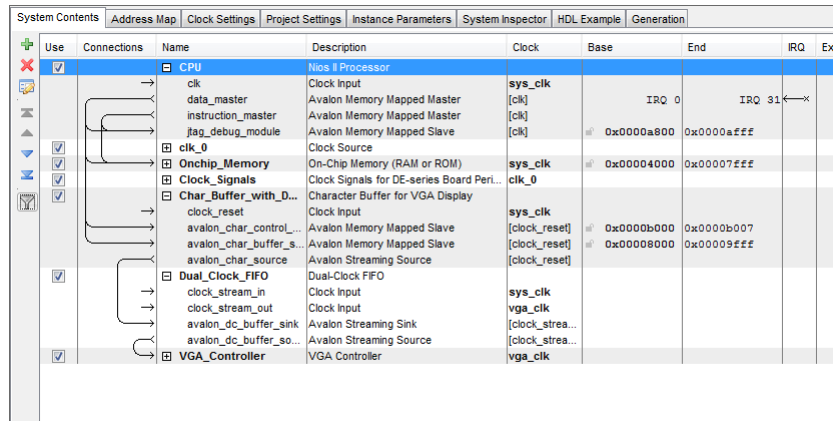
System Contents | Address Map | Clock Settings | Project Settings | Instance Parameters | System Inspector | HDL Example | Generation

| Use | Connections | Name | Description | Clock | Base | End | IRQ | Ex |
|---|---|---|---|---|---|---|---|---|
| ☑ | | ⊟ CPU | Nios II Processor | | | | | |
| | | clk | Clock Input | sys_clk | | | | |
| | | data_master | Avalon Memory Mapped Master | [clk] | IRQ 0 | IRQ 31 | | |
| | | instruction_master | Avalon Memory Mapped Master | [clk] | | | | |
| | | jtag_debug_module | Avalon Memory Mapped Slave | [clk] | 0x0000a800 | 0x0000afff | | |
| ☑ | | ⊞ clk_0 | Clock Source | | | | | |
| ☑ | | ⊞ Onchip_Memory | On-Chip Memory (RAM or ROM) | sys_clk | 0x00004000 | 0x00007fff | | |
| ☑ | | ⊞ Clock_Signals | Clock Signals for DE-series Board Peri... | clk_0 | | | | |
| ☑ | | ⊟ Char_Buffer_with_D... | Character Buffer for VGA Display | | | | | |
| | | clock_reset | Clock Input | sys_clk | | | | |
| | | avalon_char_control_... | Avalon Memory Mapped Slave | [clock_reset] | 0x0000b000 | 0x0000b007 | | |
| | | avalon_char_buffer_s... | Avalon Memory Mapped Slave | [clock_reset] | 0x00008000 | 0x00009fff | | |
| | | avalon_char_source | Avalon Streaming Source | [clock_reset] | | | | |
| ☑ | | ⊟ Dual_Clock_FIFO | Dual-Clock FIFO | | | | | |
| | | clock_stream_in | Clock Input | sys_clk | | | | |
| | | clock_stream_out | Clock Input | vga_clk | | | | |
| | | avalon_dc_buffer_sink | Avalon Streaming Sink | [clock_strea... | | | | |
| | | avalon_dc_buffer_so... | Avalon Streaming Source | [clock_strea... | | | | |
| ☑ | | ⊞ VGA_Controller | VGA Controller | vga_clk | | | | |